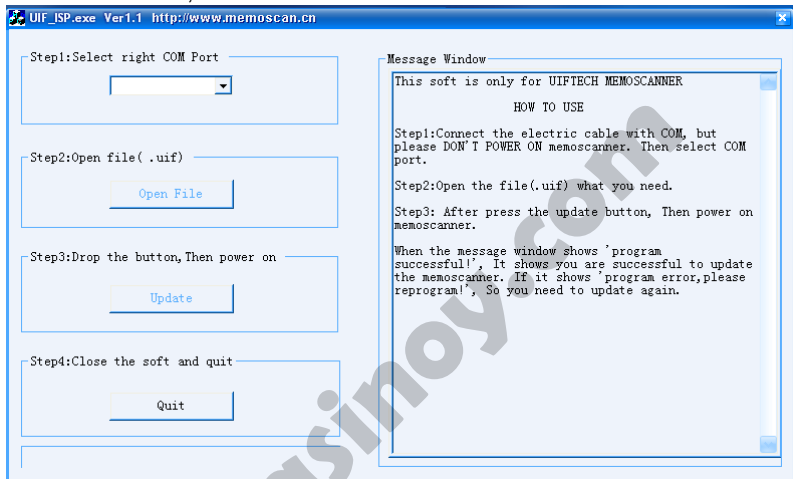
UIF_ISP.exe Ver1.1 http://www.memoscan.cn

Step1:Select right COM Port

Step2:Open file( .uif)

Open File

Step3:Drop the button,Then power on

Update

Step4:Close the soft and quit

Quit

Message Window

This soft is only for UIFTECH MEMOSCANNER

HOW TO USE

Step1:Connect the electric cable with COM, but please DON'T POWER ON memoscanner. Then select COM port.

Step2:Open the file(.uif) what you need.

Step3: After press the update button, Then power on memoscanner.

When the message window shows 'program successful!', It shows you are successful to update the memoscanner. If it shows 'program error,please reprogram!', So you need to update again.

sinoy.com